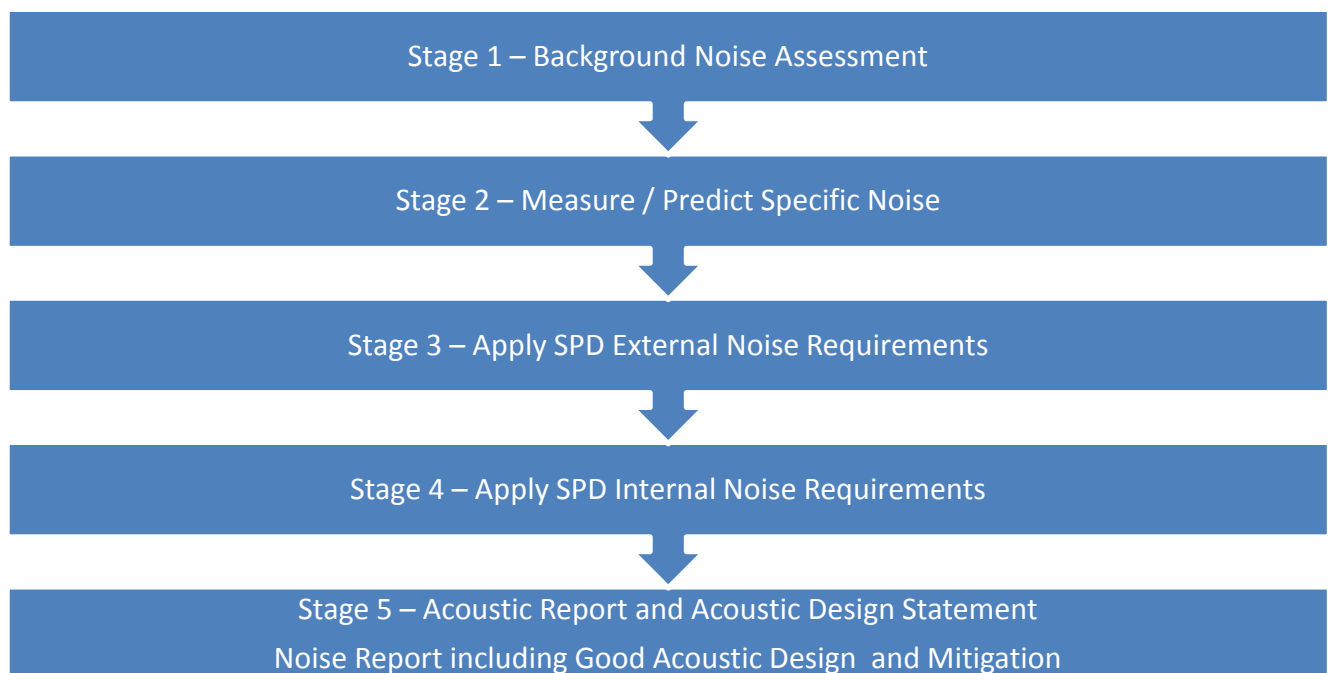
Stage 1 – Background Noise Assessment

Stage 2 – Measure / Predict Specific Noise

Stage 3 – Apply SPD External Noise Requirements

Stage 4 – Apply SPD Internal Noise Requirements

Stage 5 – Acoustic Report and Acoustic Design Statement
Noise Report including Good Acoustic Design and Mitigation